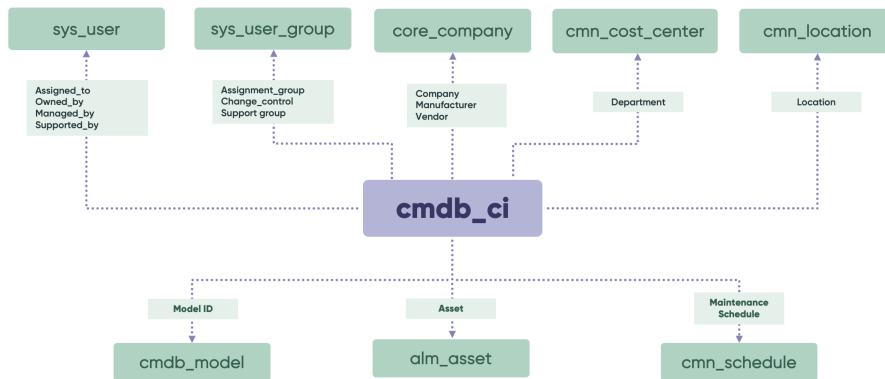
sys_user

sys_user_group

core_company

cmn_cost_center

cmn_location

Assigned_to
Owned_by
Managed_by
Supported_by

Assignment_group
Change_control
Support group

Company
Manufacturer
Vendor

Department

Location

cmdb_ci

Model ID

Asset

Maintenance Schedule

cmdb_model

alm_asset

cmn_schedule